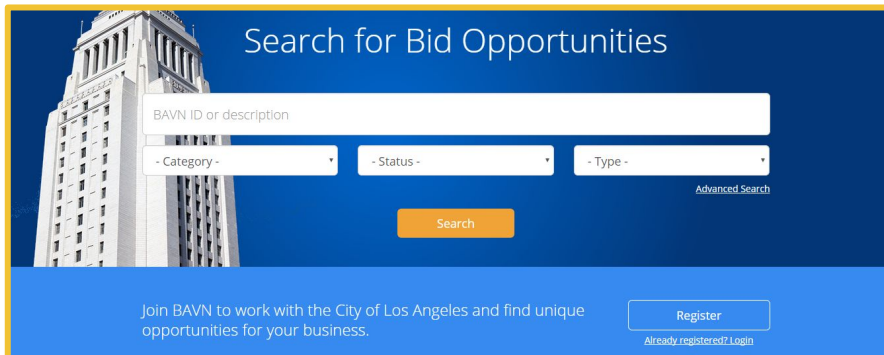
Search for Bid Opportunities

BAVN ID or description

- Category -

- Status -

- Type -

Advanced Search

Search

Join BAVN to work with the City of Los Angeles and find unique opportunities for your business.

Register

Already registered? Login